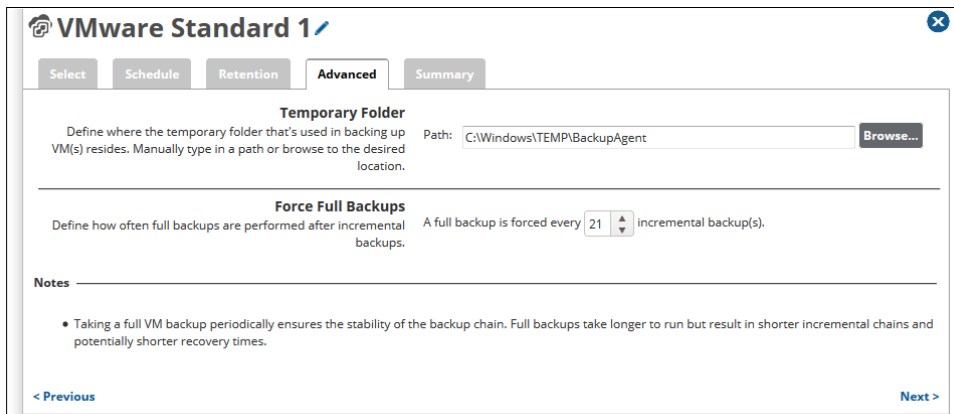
VMware Standard 1

Select Schedule Retention Advanced Summary

Temporary Folder
Define where the temporary folder that's used in backing up VM(s) resides. Manually type in a path or browse to the desired location.

Path: C:\Windows\TEMP\BackupAgent Browse...

Force Full Backups
Define how often full backups are performed after incremental backups.

A full backup is forced every 21 incremental backup(s).

Notes

• Taking a full VM backup periodically ensures the stability of the backup chain. Full backups take longer to run but result in shorter incremental chains and potentially shorter recovery times.

< Previous

Next >